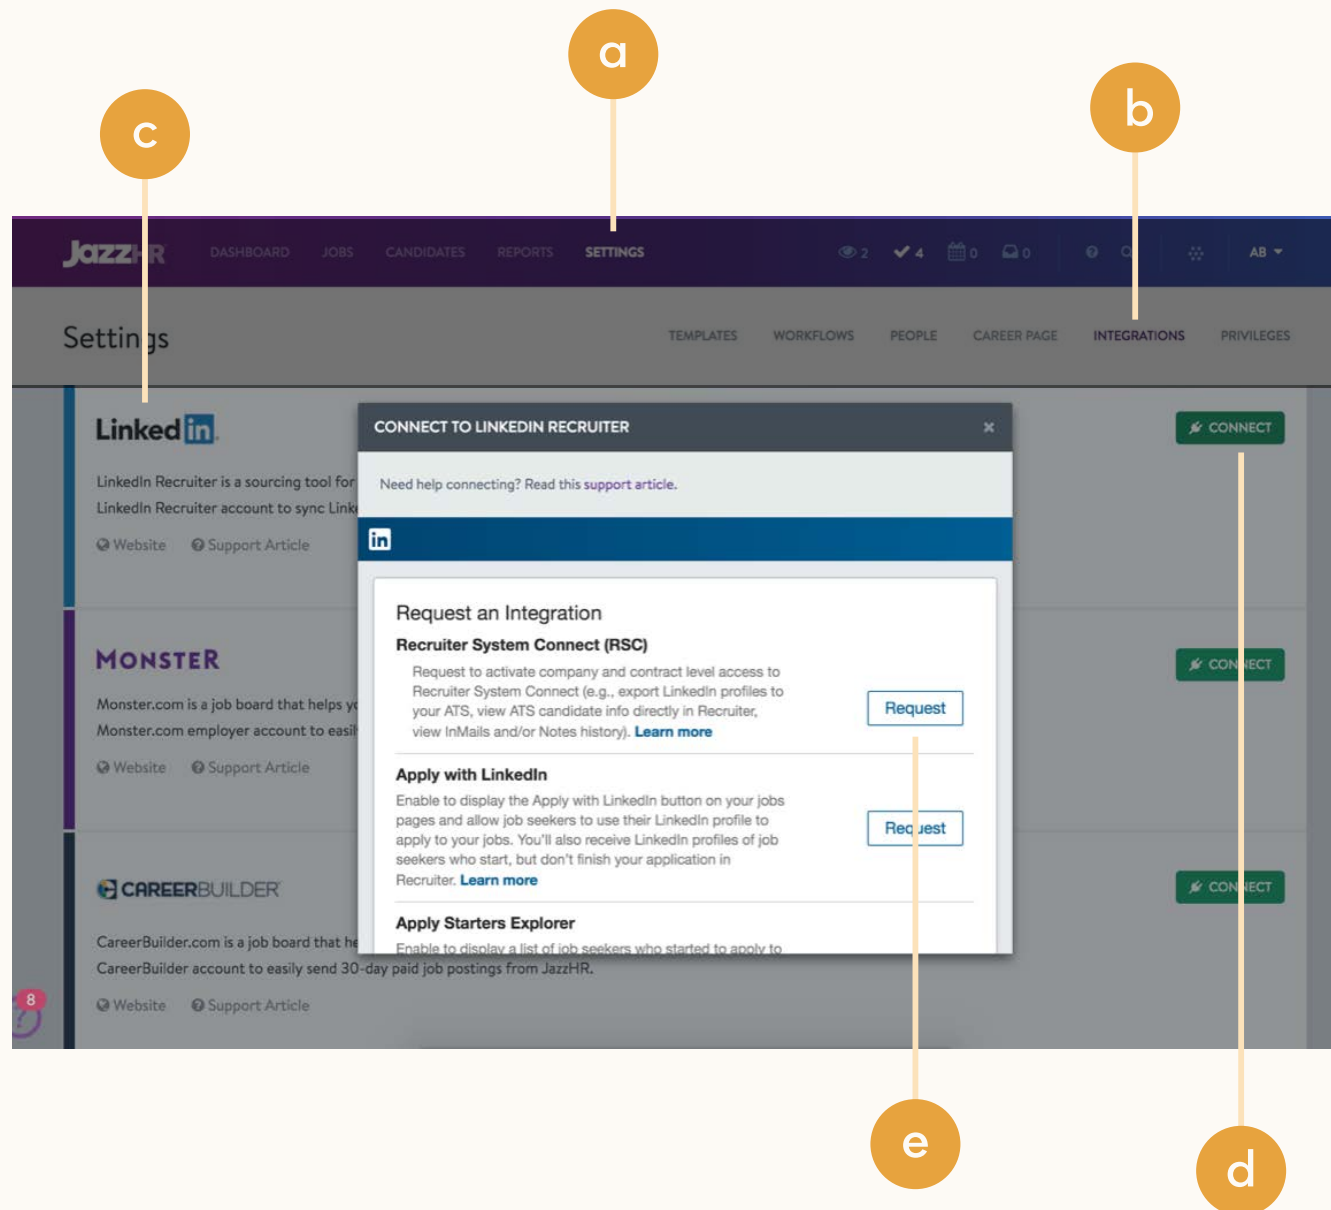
a

b

c

JazzHR DASHBOARD JOBS CANDIDATES REPORTS SETTINGS 2 4 0 0 AB

Settings

TEMPLATES WORKFLOWS PEOPLE CAREER PAGE INTEGRATIONS PRIVILEGES

Linkedin

LinkedIn Recruiter is a sourcing tool for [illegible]
LinkedIn Recruiter account to sync Link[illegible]

Website Support Article

CONNECT

MONSTER

Monster.com is a job board that helps y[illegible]
Monster.com employer account to easil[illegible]

Website Support Article

CONNECT

CAREERBUILDER

CareerBuilder.com is a job board that he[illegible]
CareerBuilder account to easily send 30-day paid job postings from JazzHR.

Website Support Article

CONNECT

8

CONNECT TO LINKEDIN RECRUITER ×

Need help connecting? Read this support article.

in

Request an Integration

Recruiter System Connect (RSC)

Request to activate company and contract level access to Recruiter System Connect (e.g., export LinkedIn profiles to your ATS, view ATS candidate info directly in Recruiter, view InMails and/or Notes history). Learn more

Request

Apply with LinkedIn

Enable to display the Apply with LinkedIn button on your jobs pages and allow job seekers to use their LinkedIn profile to apply to your jobs. You'll also receive LinkedIn profiles of job seekers who start, but don't finish your application in Recruiter. Learn more

Request

Apply Starters Explorer

Enable to display a list of job seekers who started to apply to

e

d